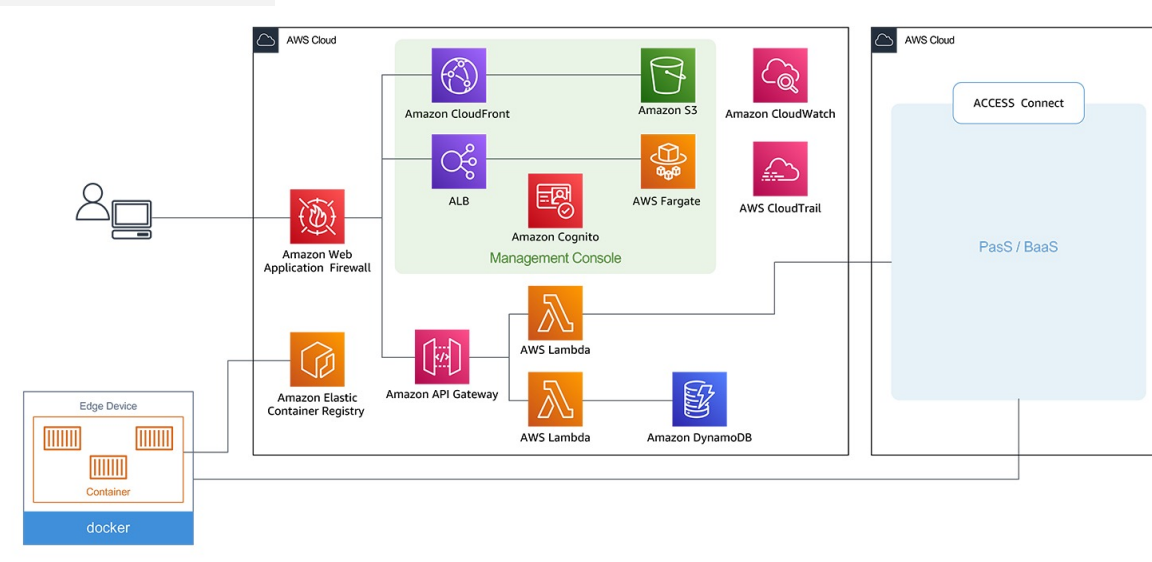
AWS Cloud

Amazon CloudFront

Amazon S3

Amazon CloudWatch

ALB

AWS Fargate

AWS CloudTrail

Amazon Cognito

Management Console

Amazon Web Application Firewall

AWS Lambda

Amazon Elastic Container Registry

Amazon API Gateway

AWS Lambda

Amazon DynamoDB

Edge Device

Container

docker

AWS Cloud

ACCESS Connect

PasS / BaaS